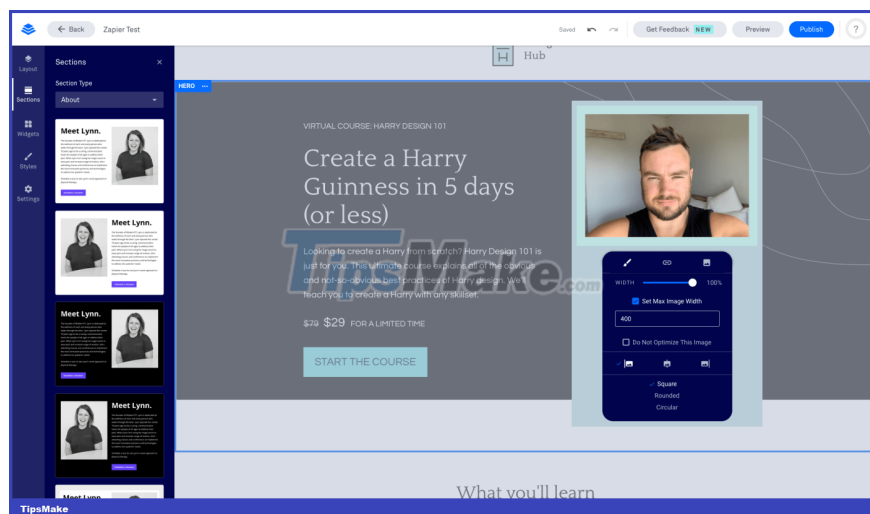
Back Zapier Test

Saved

Get Feedback NEW

Preview

Publish

?

Layout

Sections

Widgets

Styles

Settings

Sections

Section Type

About

Meet Lynn.

Meet Lynn.

Meet Lynn.

Meet Lynn.

Meet Lynn.

Hub

HERO

VIRTUAL COURSE: HARRY DESIGN 101

Create a Harry Guinness in 5 days (or less)

Looking to create a Harry from scratch? Harry Design 101 is just for you. This ultimate course explains all of the obvious and not-so-obvious best practices of Harry design. We'll teach you to create a Harry with any skillset.

$79 $29 FOR A LIMITED TIME

START THE COURSE

WIDTH 100%

Set Max Image Width

400

Do Not Optimize This Image

Square

Rounded

Circular

What you'll learn

TipsMake

TipsMake.com